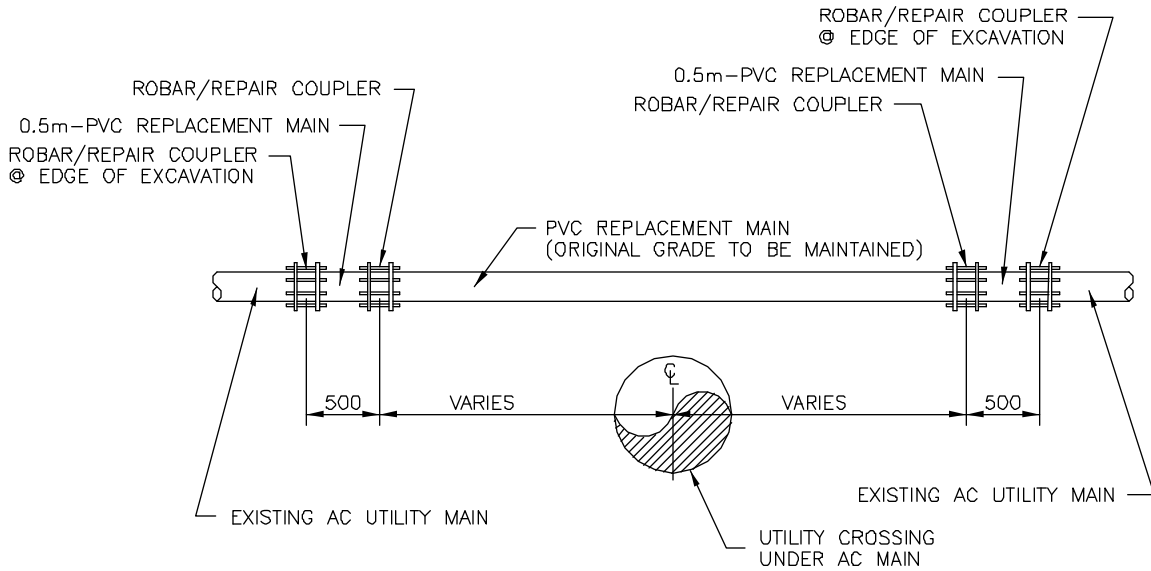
ROBAR/REPAIR COUPLER
@ EDGE OF EXCAVATION

0.5m–PVC REPLACEMENT MAIN

ROBAR/REPAIR COUPLER

ROBAR/REPAIR COUPLER

0.5m–PVC REPLACEMENT MAIN

ROBAR/REPAIR COUPLER
@ EDGE OF EXCAVATION

PVC REPLACEMENT MAIN
(ORIGINAL GRADE TO BE MAINTAINED)

℄

500

VARIES

VARIES

500

EXISTING AC UTILITY MAIN

EXISTING AC UTILITY MAIN

UTILITY CROSSING
UNDER AC MAIN